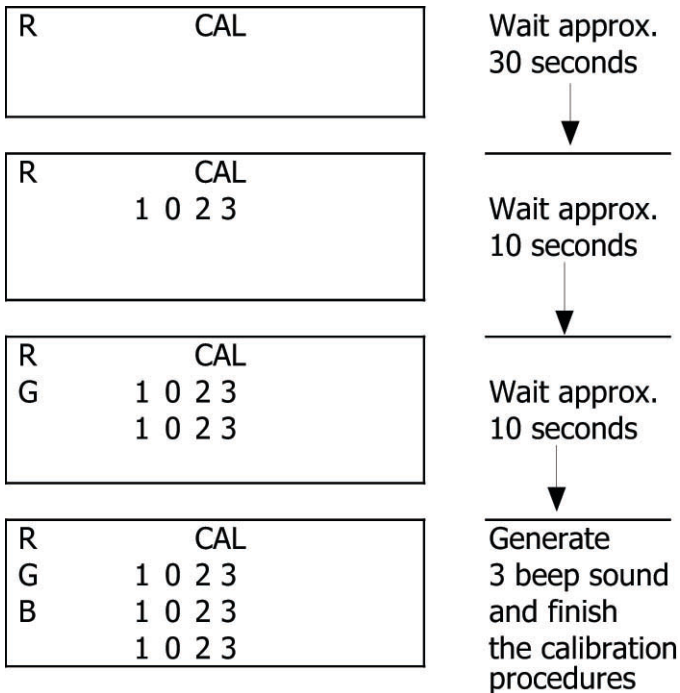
R CAL

Wait approx. 30 seconds

R CAL
1 0 2 3

Wait approx. 10 seconds

R CAL
G 1 0 2 3
1 0 2 3

Wait approx. 10 seconds

R CAL
G 1 0 2 3
B 1 0 2 3
1 0 2 3

Generate 3 beep sound and finish the calibration procedures